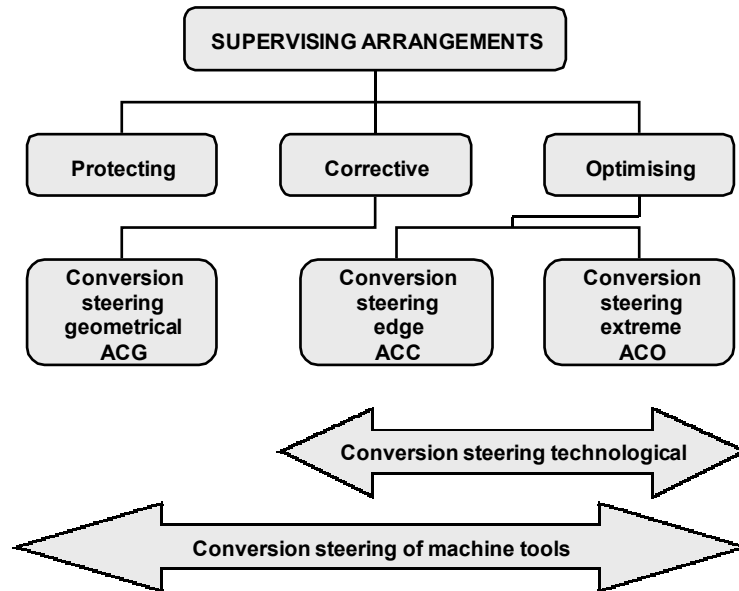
SUPERVISING ARRANGEMENTS

Protecting

Corrective

Optimising

Conversion steering geometrical ACG

Conversion steering edge ACC

Conversion steering extreme ACO

Conversion steering technological

Conversion steering of machine tools